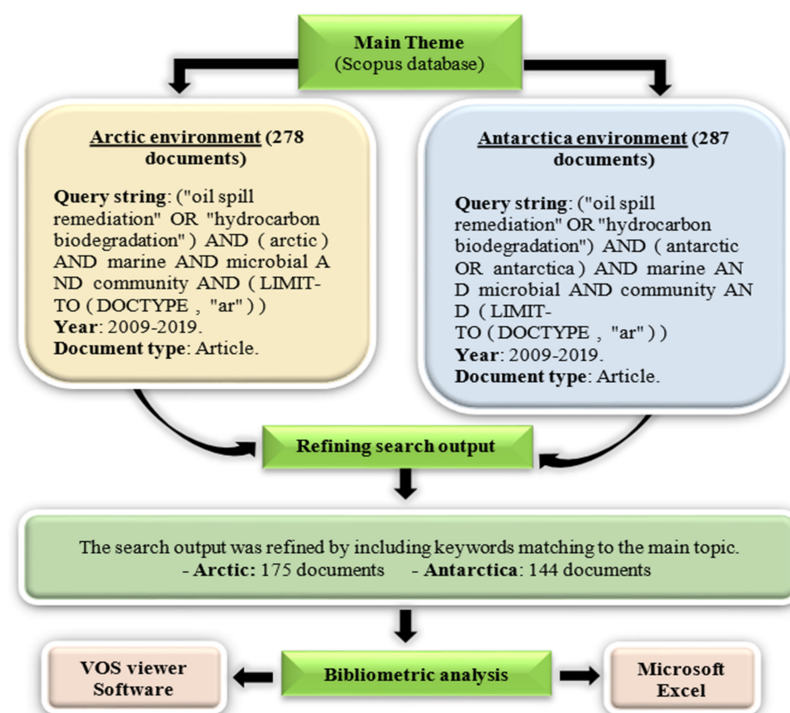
Main Theme
(Scopus database)

Arctic environment (278 documents)

Query string: ("oil spill remediation" OR "hydrocarbon biodegradation") AND ( arctic ) AND marine AND microbial A ND community AND ( LIMIT-TO ( DOCTYPE , "ar" ) )
Year: 2009-2019.
Document type: Article.

Antarctica environment (287 documents)

Query string: ("oil spill remediation" OR "hydrocarbon biodegradation") AND ( antarctic OR antarctica ) AND marine AN D microbial AND community AN D ( LIMIT-TO ( DOCTYPE , "ar" ) )
Year: 2009-2019.
Document type: Article.

Refining search output

The search output was refined by including keywords matching to the main topic.
- Arctic: 175 documents - Antarctica: 144 documents

VOS viewer Software

Bibliometric analysis

Microsoft Excel